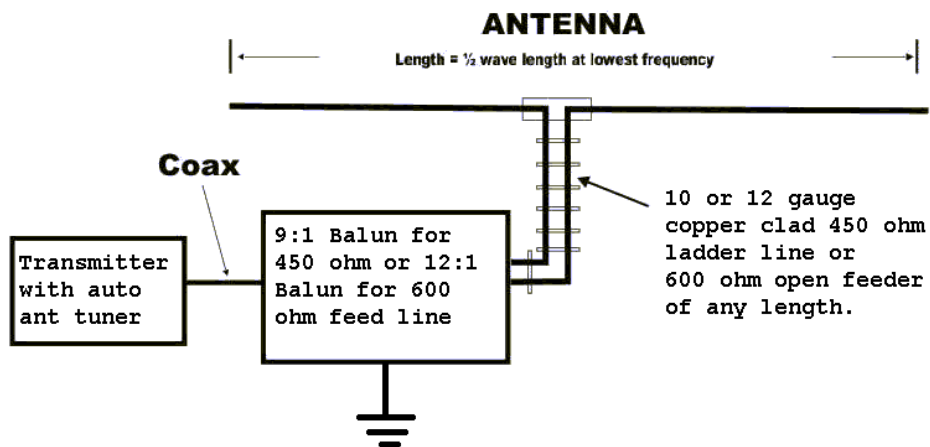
ANTENNA

Length = ½ wave length at lowest frequency

Coax

Transmitter with auto ant tuner

9:1 Balun for 450 ohm or 12:1 Balun for 600 ohm feed line

10 or 12 gauge copper clad 450 ohm ladder line or 600 ohm open feeder of any length.